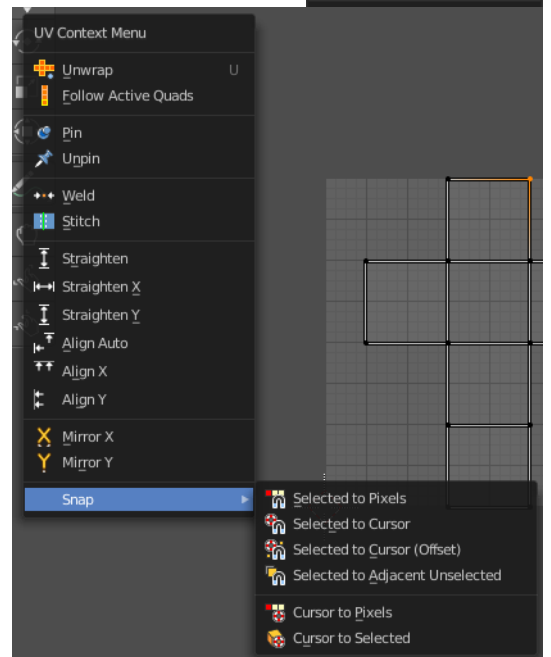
UV Context Menu

Unwrap U
Follow Active Quads

Pin
Unpin

Weld
Stitch

Straighten
Straighten X
Straighten Y
Align Auto
Align X
Align Y

Mirror X
Mirror Y

Snap

Selected to Pixels
Selected to Cursor
Selected to Cursor (Offset)
Selected to Adjacent Unselected

Cursor to Pixels
Cursor to Selected